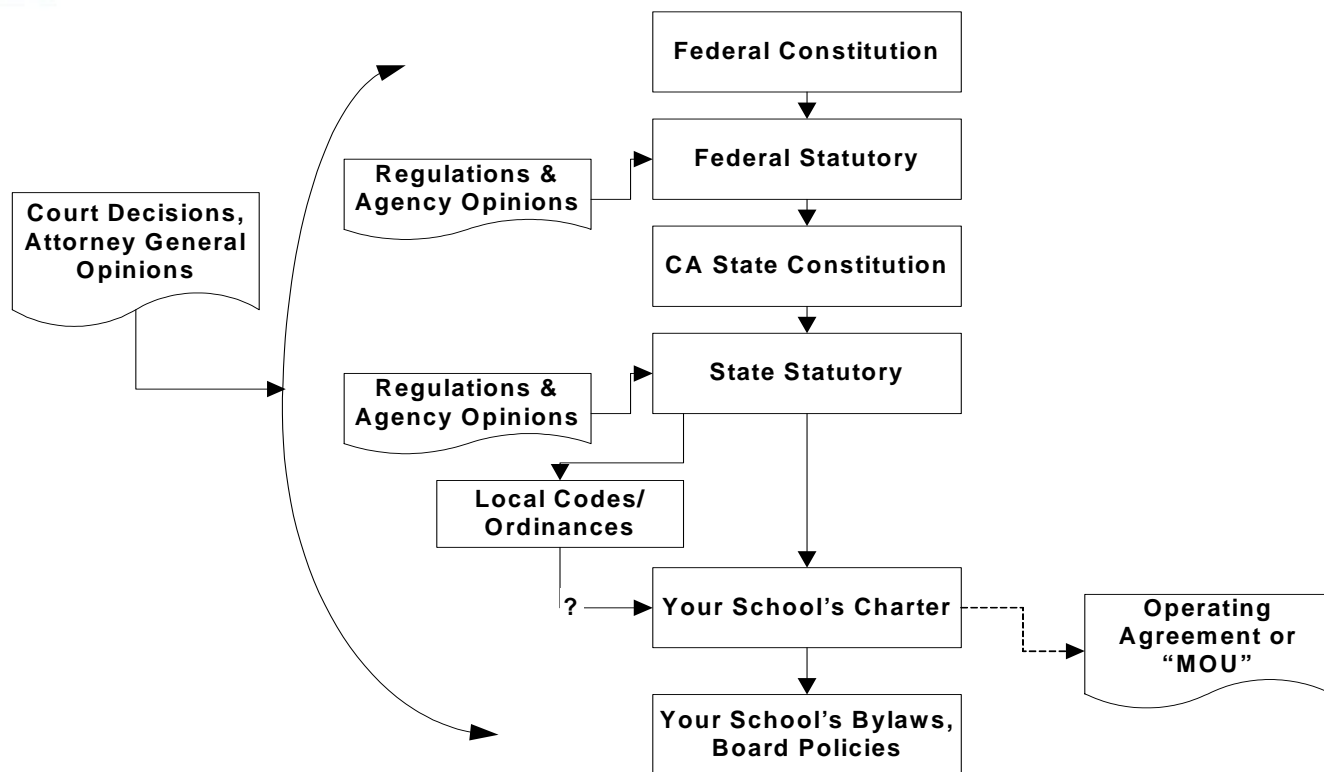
Federal Constitution

Regulations & Agency Opinions

Federal Statutory

Court Decisions, Attorney General Opinions

CA State Constitution

Regulations & Agency Opinions

State Statutory

Local Codes/ Ordinances

?

Your School's Charter

Operating Agreement or "MOU"

Your School's Bylaws, Board Policies